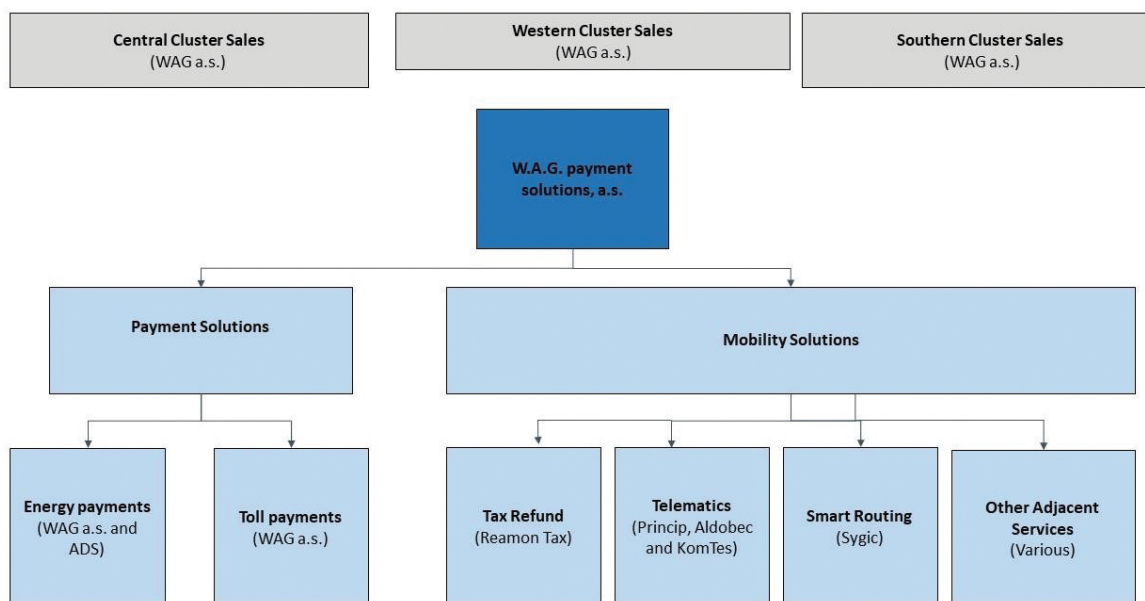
Central Cluster Sales
(WAG a.s.)

Western Cluster Sales
(WAG a.s.)

Southern Cluster Sales
(WAG a.s.)

W.A.G. payment solutions, a.s.

Payment Solutions

Mobility Solutions

Energy payments
(WAG a.s. and ADS)

Toll payments
(WAG a.s.)

Tax Refund
(Reamon Tax)

Telematics
(Princip, Aldobec and KomTes)

Smart Routing
(Sygic)

Other Adjacent Services
(Various)